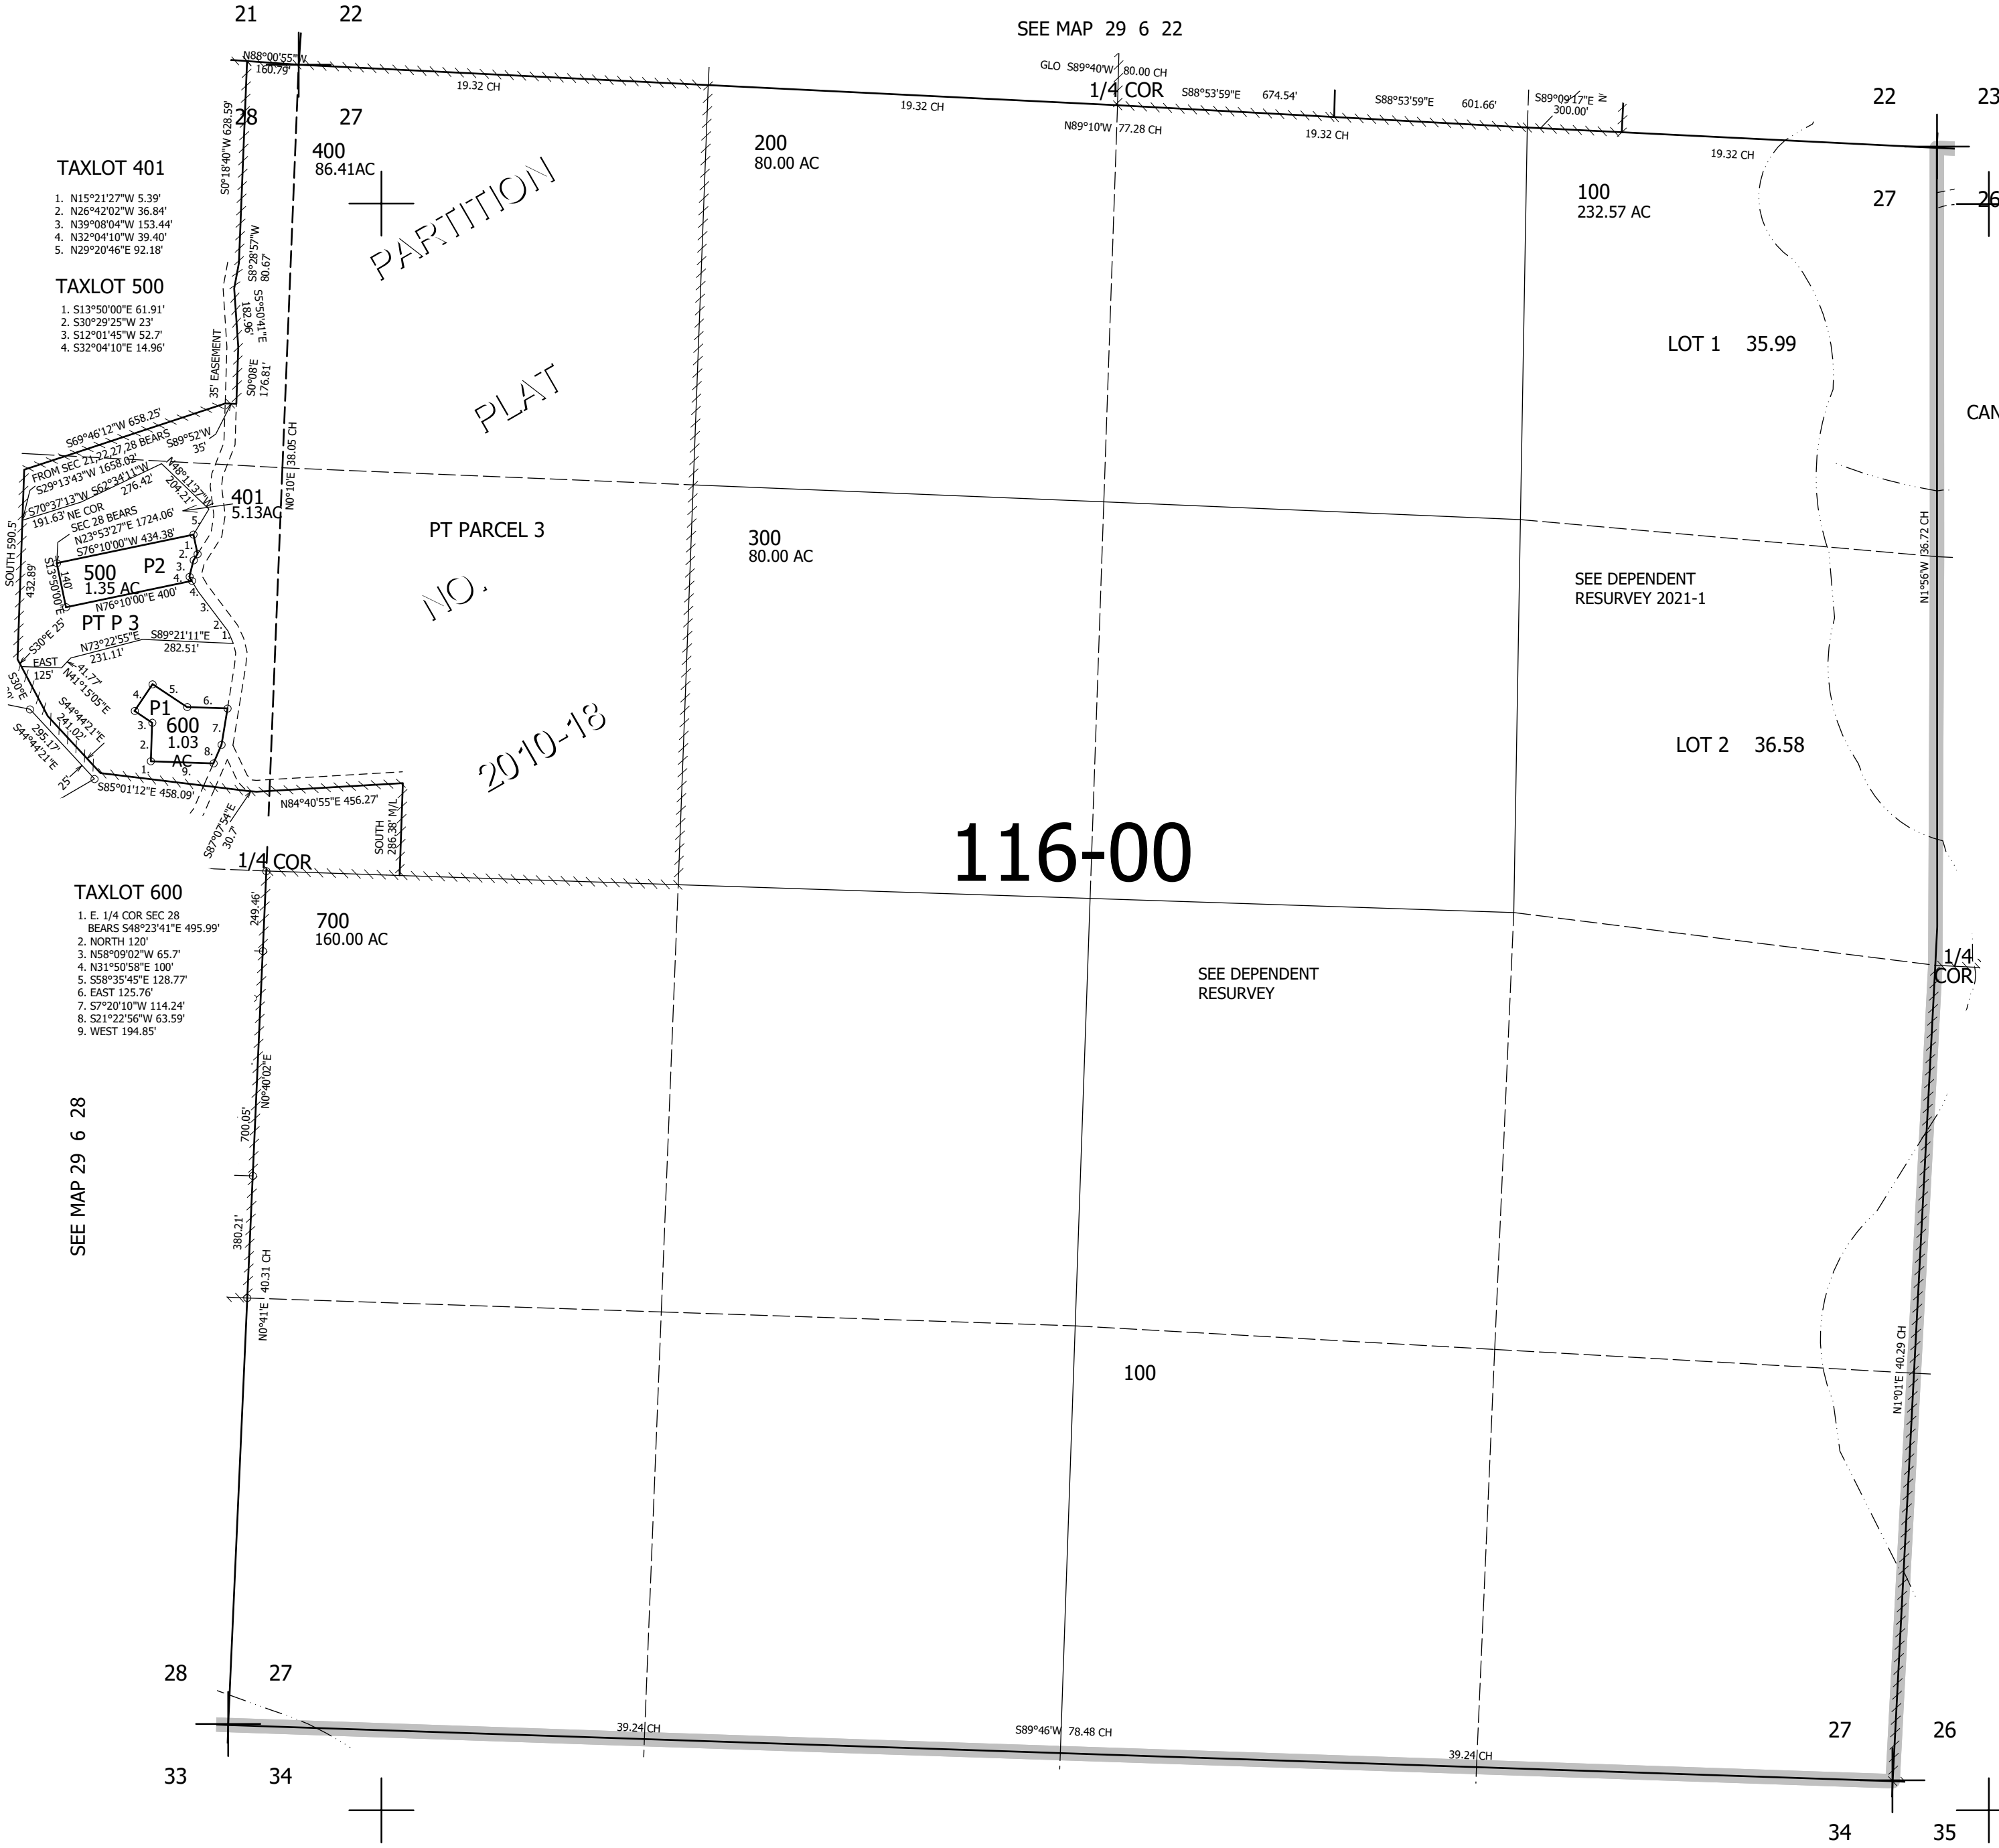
21 22

SEE MAP 29 6 22

N88°00'55"W
160.79'

19.32 CH

GLO S89°40'W 80.00 CH
1/4 COR
S88°53'59"E 674.54'
S88°53'59"E 601.66'
S89°09'17"E
300.00'

19.32 CH
N89°10'W 77.28 CH
19.32 CH
19.32 CH

22 23

28 27

S0°18'40"W 628.59'

400
86.41AC

200
80.00 AC

100
232.57 AC

27 26

TAXLOT 401
1. N15°21'27"W 5.39'
2. N26°42'02"W 36.84'
3. N39°08'04"W 153.44'
4. N32°04'10"W 39.40'
5. N29°20'46"E 92.18'

TAXLOT 500
1. S13°50'00"E 61.91'
2. S30°29'25"W 23'
3. S12°01'45"W 52.7'
4. S32°04'10"E 14.96'

PARTITION

S8°28'57"W
80.67'

S5°50'41"E
182.96'

35' EASEMENT

S0°08'E
176.81'

PLAT

LOT 1 35.99

CAN

S69°46'12"W 658.25'
FROM SEC 21,22,27,28 BEARS
S29°13'43"W 1658.02'
S89°52'W
35'
S70°37'13"W S62°34'11"W
191.63' NE COR 276.42'
SEC 28 BEARS
N23°53'27"E 1724.06'
S76°10'00"W 434.38'
N48°11'37"W
204.21'

N0°10'E 38.05 CH

401
5.13AC

PT PARCEL 3

300
80.00 AC

SEE DEPENDENT
RESURVEY 2021-1

N1°56'W 36.72 CH

SOUTH 590.5'
432.89'
S13°50'00"E
140'
500
1.35 AC
P2
N76°10'00"E 400'

NO.

PT P 3
S30°E 25'
N73°22'55"E
231.11'
S89°21'11"E
282.51'
EAST
125'
S30°E
41.77'
N41°15'05"E
S44°44'21"E
241.02'
295.17'
S44°44'21"E
25'

P1
600
1.03
AC

S85°01'12"E 458.09'

2010-18

LOT 2 36.58

S87°07'54"E
30.7'
N84°40'55"E 456.27'
SOUTH
286.38' M/L

1/4 COR

116-00

TAXLOT 600
1. E. 1/4 COR SEC 28
BEARS S48°23'41"E 495.99'
2. NORTH 120'
3. N58°09'02"W 65.7'
4. N31°50'58"E 100'
5. S58°35'45"E 128.77'
6. EAST 125.76'
7. S7°20'10"W 114.24'
8. S21°22'56"W 63.59'
9. WEST 194.85'

249.46'

700
160.00 AC

SEE DEPENDENT
RESURVEY

1/4
COR

SEE MAP 29 6 28

N0°40'02"E
700.05'

380.21'
40.31 CH
N0°41'E

100

N1°01'E 40.29 CH

28 27

39.24 CH
S89°46'W 78.48 CH
39.24 CH

27 26

33 34

34 35